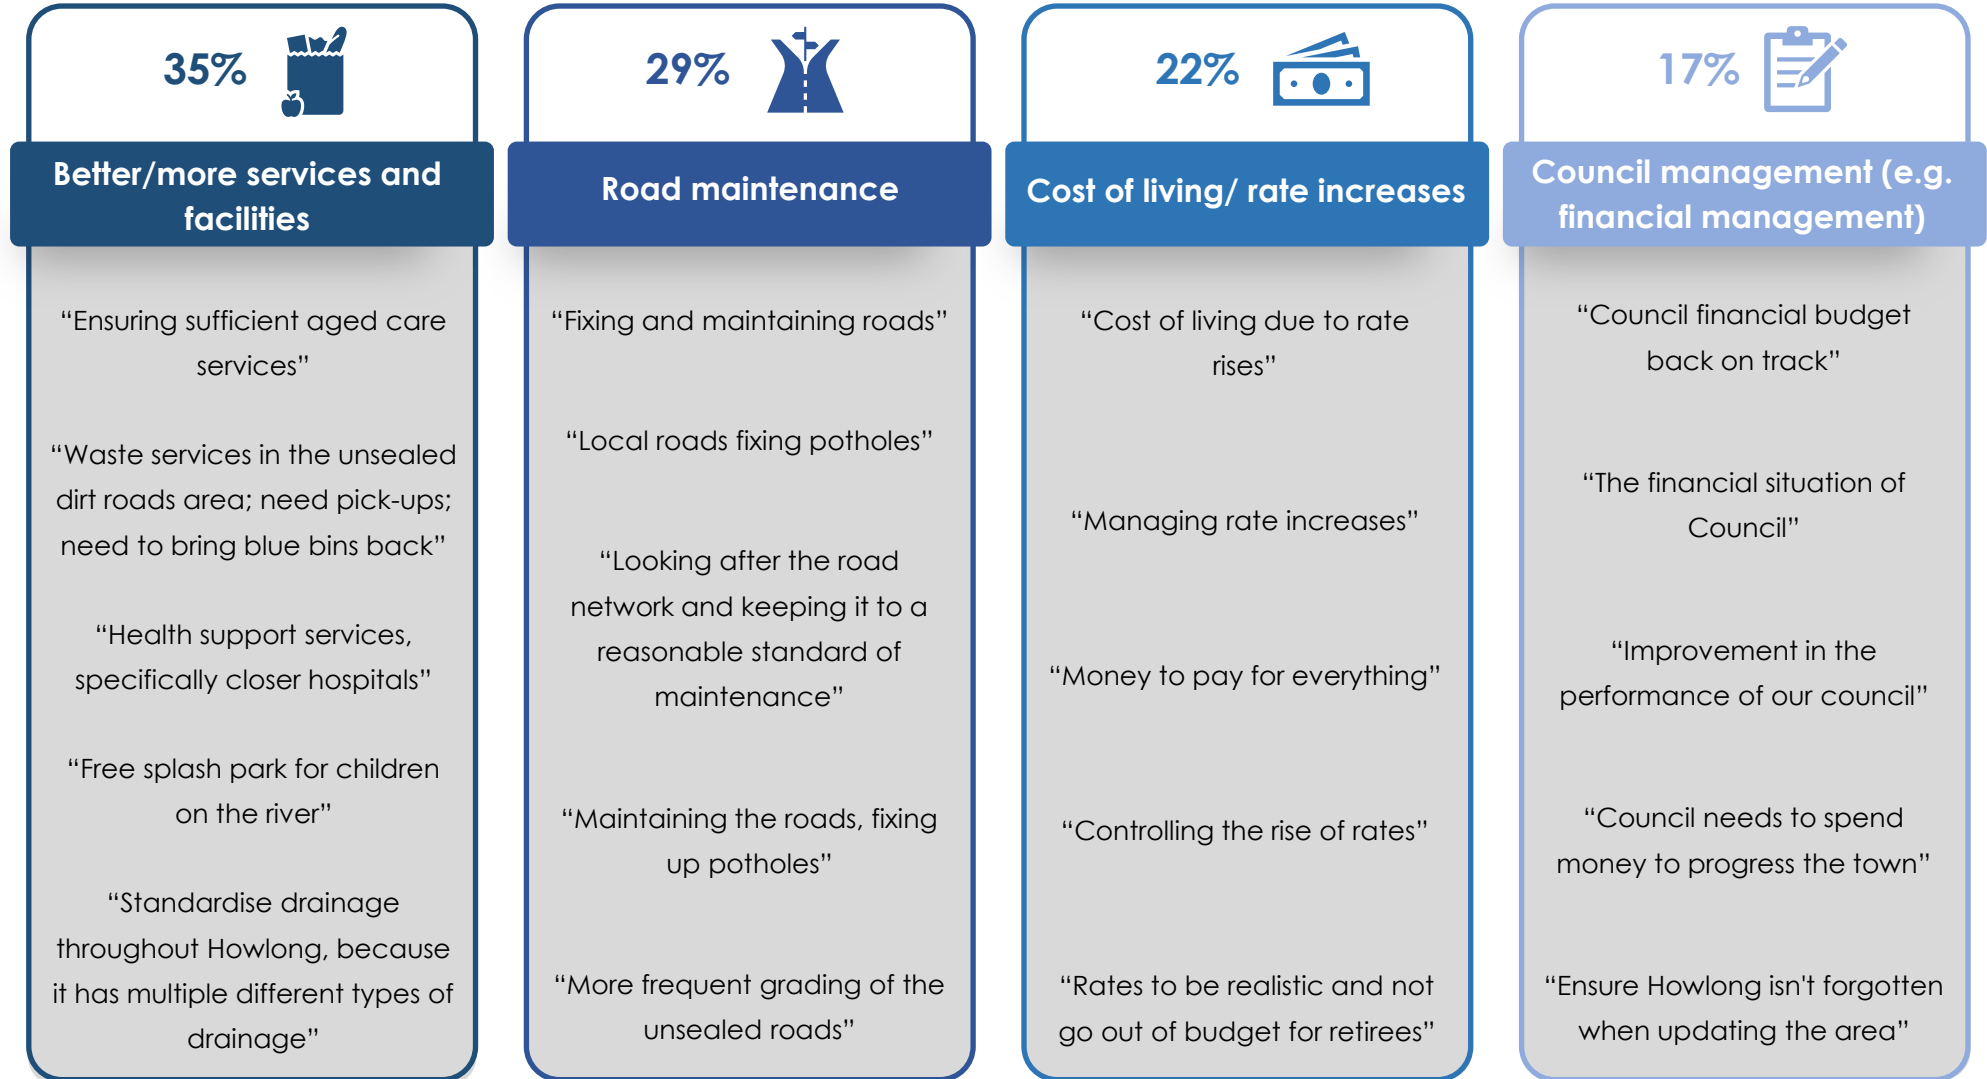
35%

Better/more services and facilities

“Ensuring sufficient aged care services”

“Waste services in the unsealed dirt roads area; need pick-ups; need to bring blue bins back”

“Health support services, specifically closer hospitals”

“Free splash park for children on the river”

“Standardise drainage throughout Howlong, because it has multiple different types of drainage”

29%

Road maintenance

“Fixing and maintaining roads”

“Local roads fixing potholes”

“Looking after the road network and keeping it to a reasonable standard of maintenance”

“Maintaining the roads, fixing up potholes”

“More frequent grading of the unsealed roads”

22%

Cost of living/ rate increases

“Cost of living due to rate rises”

“Managing rate increases”

“Money to pay for everything”

“Controlling the rise of rates”

“Rates to be realistic and not go out of budget for retirees”

17%

Council management (e.g. financial management)

“Council financial budget back on track”

“The financial situation of Council”

“Improvement in the performance of our council”

“Council needs to spend money to progress the town”

“Ensure Howlong isn't forgotten when updating the area”